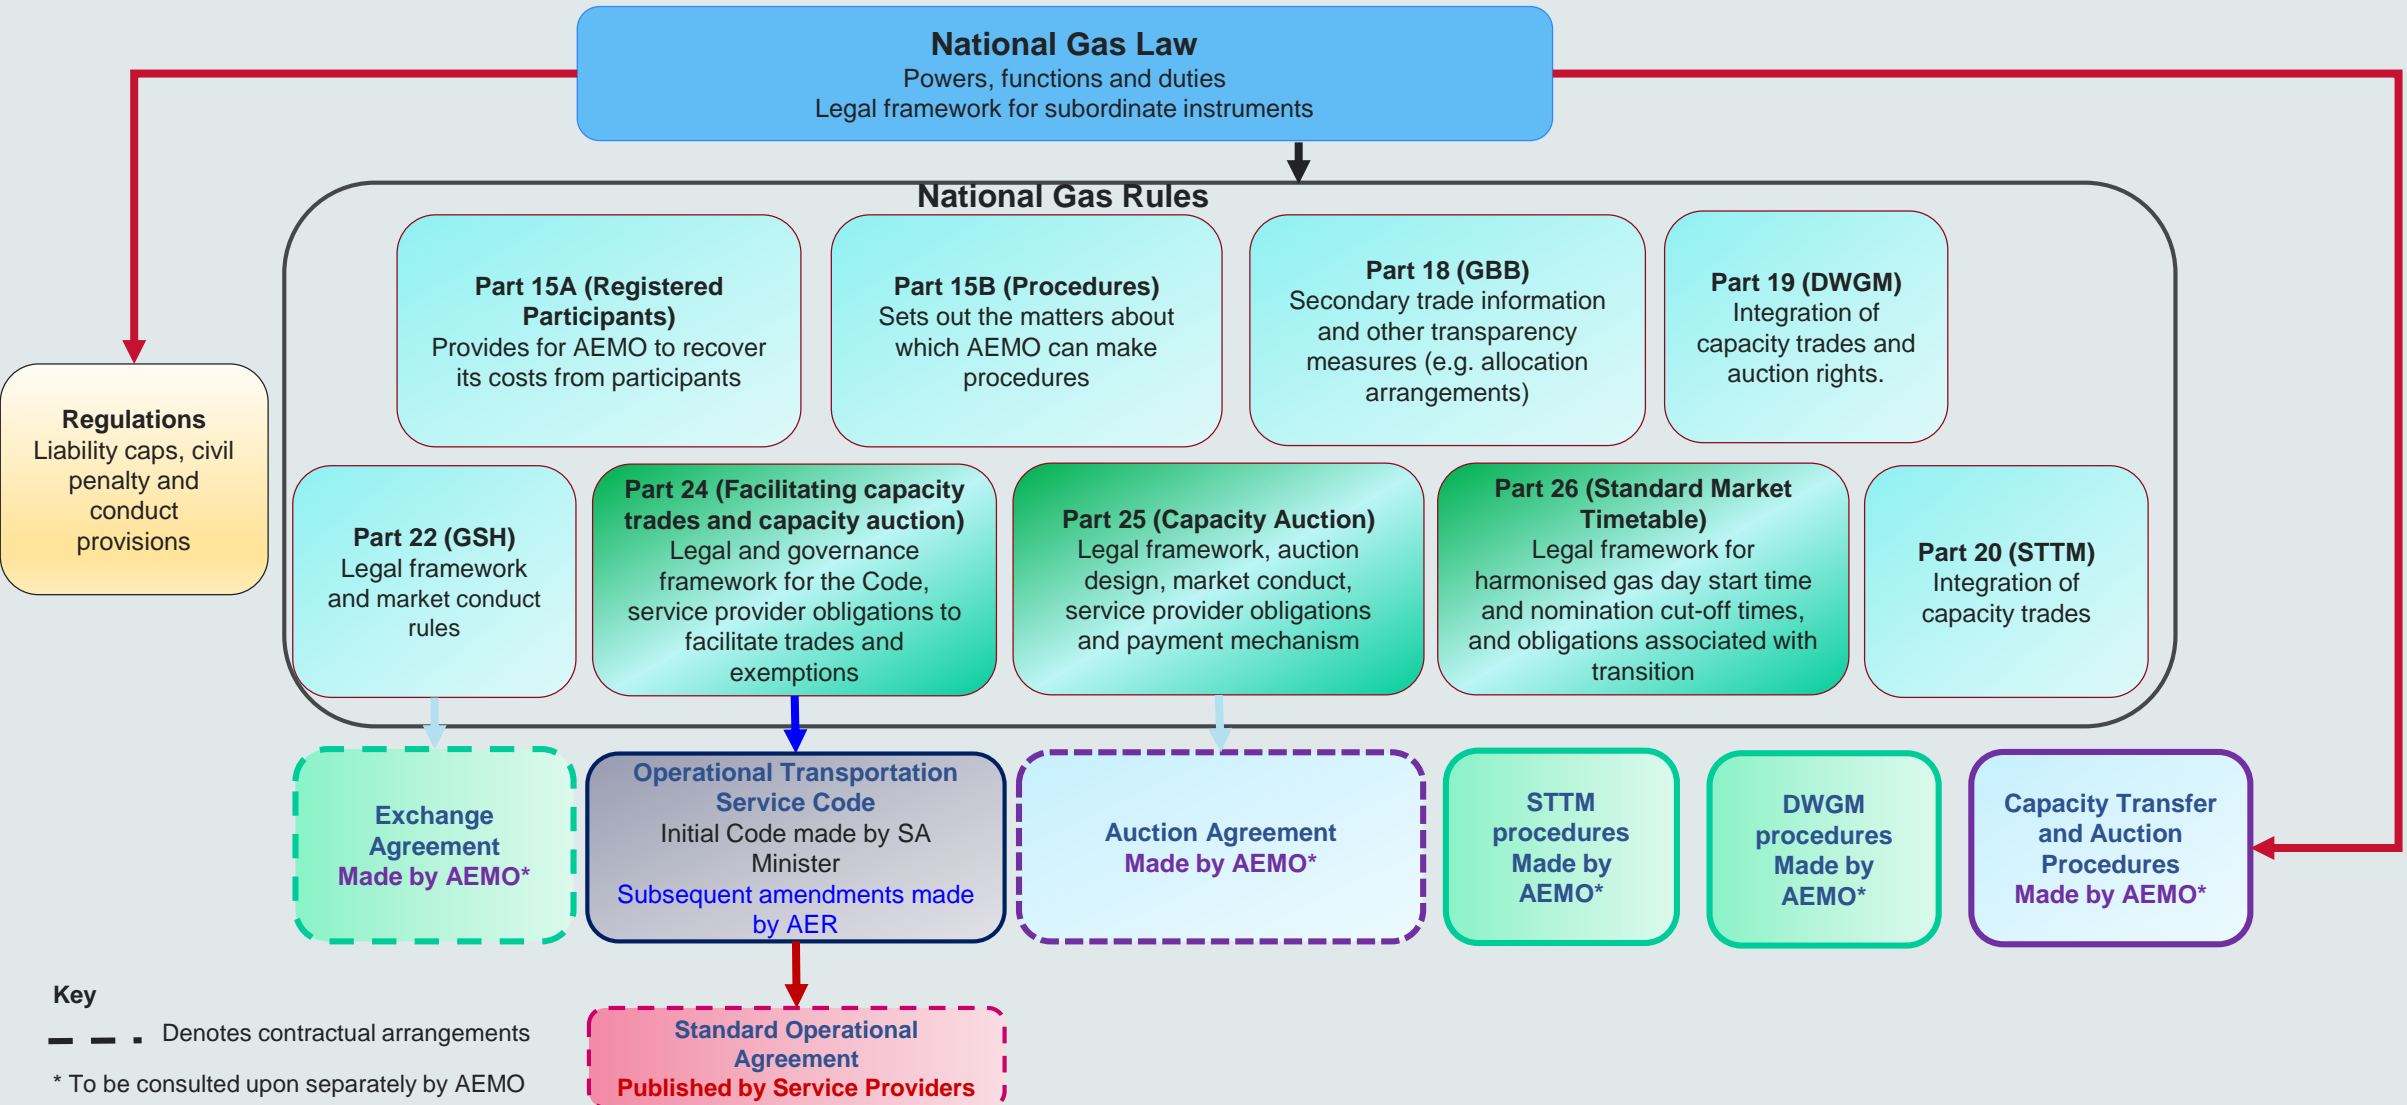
National Gas Law
Powers, functions and duties
Legal framework for subordinate instruments

Regulations
Liability caps, civil penalty and conduct provisions

National Gas Rules

Part 15A (Registered Participants)
Provides for AEMO to recover its costs from participants

Part 15B (Procedures)
Sets out the matters about which AEMO can make procedures

Part 18 (GBB)
Secondary trade information and other transparency measures (e.g. allocation arrangements)

Part 19 (DWGM)
Integration of capacity trades and auction rights.

Part 22 (GSH)
Legal framework and market conduct rules

Part 24 (Facilitating capacity trades and capacity auction)
Legal and governance framework for the Code, service provider obligations to facilitate trades and exemptions

Part 25 (Capacity Auction)
Legal framework, auction design, market conduct, service provider obligations and payment mechanism

Part 26 (Standard Market Timetable)
Legal framework for harmonised gas day start time and nomination cut-off times, and obligations associated with transition

Part 20 (STTM)
Integration of capacity trades

Exchange Agreement
Made by AEMO*

Operational Transportation Service Code
Initial Code made by SA Minister
Subsequent amendments made by AER

Auction Agreement
Made by AEMO*

STTM procedures
Made by AEMO*

DWGM procedures
Made by AEMO*

Capacity Transfer and Auction Procedures
Made by AEMO*

Standard Operational Agreement
Published by Service Providers

Key
Denotes contractual arrangements
* To be consulted upon separately by AEMO